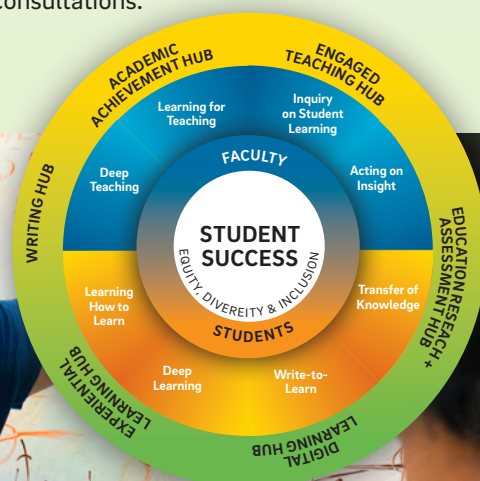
consultations.

ACADEMIC ACHIEVEMENT HUB

ENGAGED TEACHING HUB

EDUCATION RESEARCH + ASSESSMENT HUB

DIGITAL LEARNING HUB

EXPERIENTIAL LEARNING HUB

WRITING HUB

Learning for Teaching

Inquiry on Student Learning

Acting on Insight

Deep Teaching

FACULTY

STUDENT SUCCESS

EQUITY, DIVEREITY & INCLUSION

STUDENTS

Learning How to Learn

Transfer of Knowledge

Deep Learning

Write-to-Learn